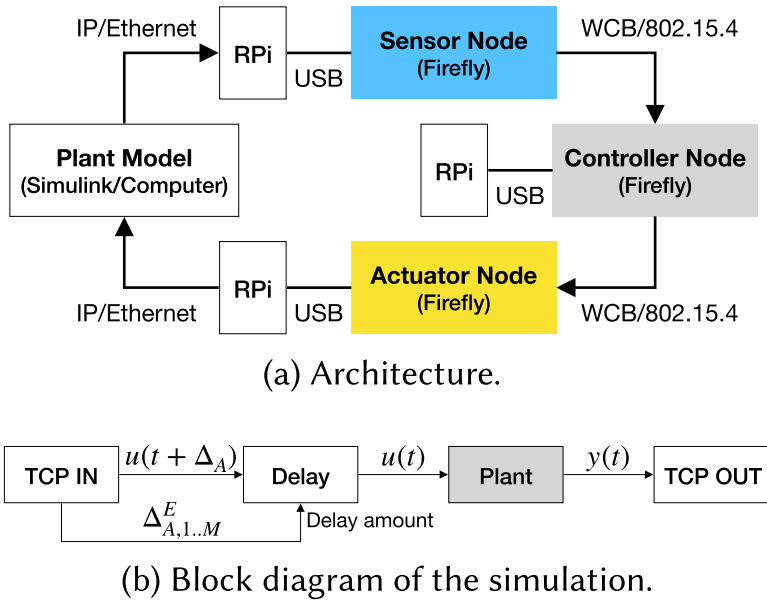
IP/Ethernet

RPi

USB

Sensor Node
(Firefly)

WCB/802.15.4

Plant Model
(Simulink/Computer)

RPi

USB

Controller Node
(Firefly)

RPi

USB

Actuator Node
(Firefly)

IP/Ethernet

WCB/802.15.4

(a) Architecture.

TCP IN

$u(t + \Delta_A)$

Delay

$u(t)$

Plant

$y(t)$

TCP OUT

$\Delta_{A,1..M}^{E}$

Delay amount

(b) Block diagram of the simulation.